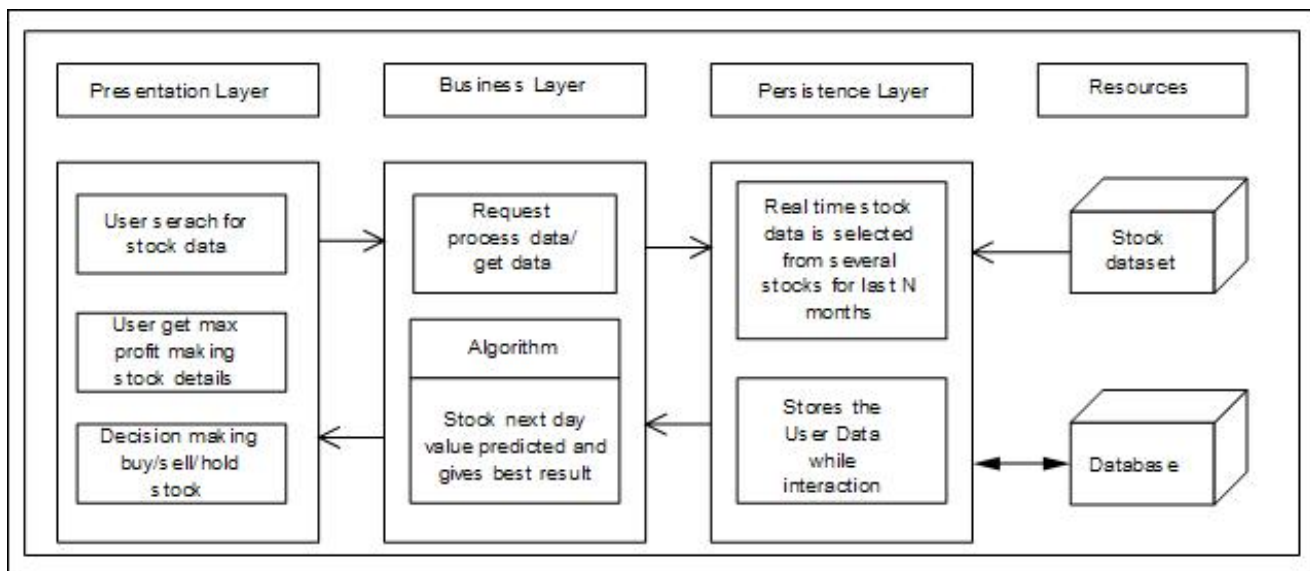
Presentation Layer

Business Layer

Persistence Layer

Resources

User serach for stock data

User get max profit making stock details

Decision making buy/sell/hold stock

Request process data/ get data

Algorithm

Stock next day value predicted and gives best result

Real time stock data is selected from several stocks for last N months

Stores the User Data while interaction

Stock dataset

Database